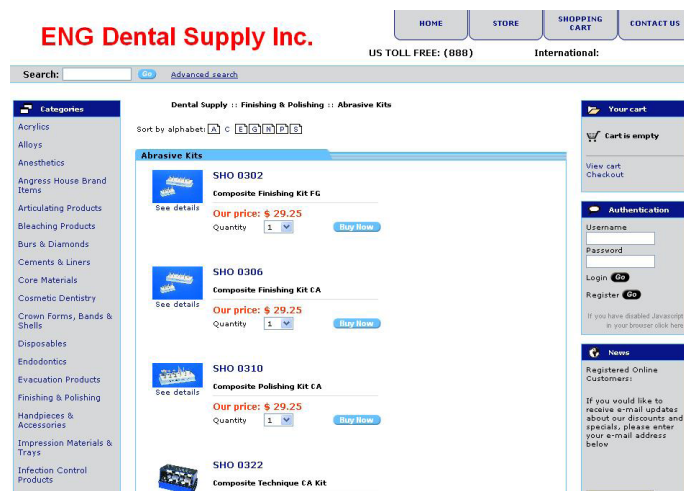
ENG Dental Supply Inc.

HOME STORE SHOPPING CART CONTACT US

US TOLL FREE: (888) International:

Search: Go Advanced search

Categories

Acrylics
Alloys
Anesthetics
Angress House Brand Items
Articulating Products
Bleaching Products
Burs & Diamonds
Cements & Liners
Core Materials
Cosmetic Dentistry
Crown Forms, Bands & Shells
Disposables
Endodontics
Evacuation Products
Finishing & Polishing
Handpieces & Accessories
Impression Materials & Trays
Infection Control Products

Dental Supply :: Finishing & Polishing :: Abrasive Kits

Sort by alphabet: A C E G N P S

Abrasive Kits

SHO 0302
Composite Finishing Kit FG
See details
Our price: $ 29.25
Quantity 1 Buy Now

SHO 0306
Composite Finishing Kit CA
See details
Our price: $ 29.25
Quantity 1 Buy Now

SHO 0310
Composite Polishing Kit CA
See details
Our price: $ 29.25
Quantity 1 Buy Now

SHO 0322
Composite Technique CA Kit

Your cart
Cart is empty
View cart
Checkout

Authentication
Username
Password
Login Go
Register Go
If you have disabled Javascript in your browser click here

News
Registered Online Customers:
If you would like to receive e-mail updates about our discounts and specials, please enter your e-mail address below